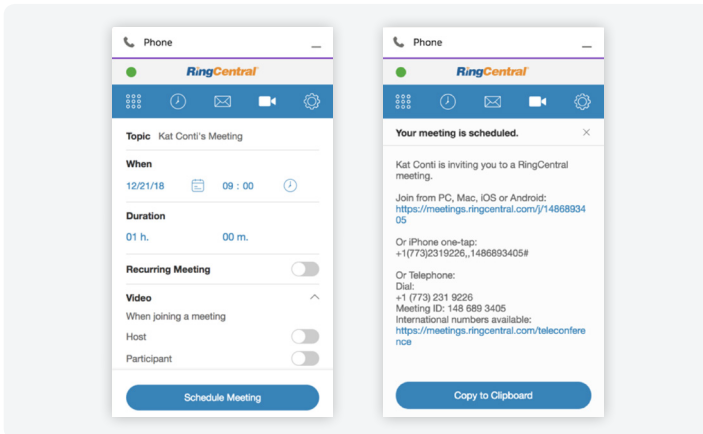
Phone

RingCentral

Topic Kat Conti's Meeting

When

12/21/18 09 : 00

Duration

01 h. 00 m.

Recurring Meeting

Video

When joining a meeting

Host

Participant

Schedule Meeting

Phone

RingCentral

Your meeting is scheduled.

Kat Conti is inviting you to a RingCentral meeting.

Join from PC, Mac, iOS or Android:
https://meetings.ringcentral.com/j/1486893405

Or iPhone one-tap:
+1(773)2319226,,1486893405#

Or Telephone:
Dial:
+1 (773) 231 9226
Meeting ID: 148 689 3405
International numbers available:
https://meetings.ringcentral.com/teleconference

Copy to Clipboard